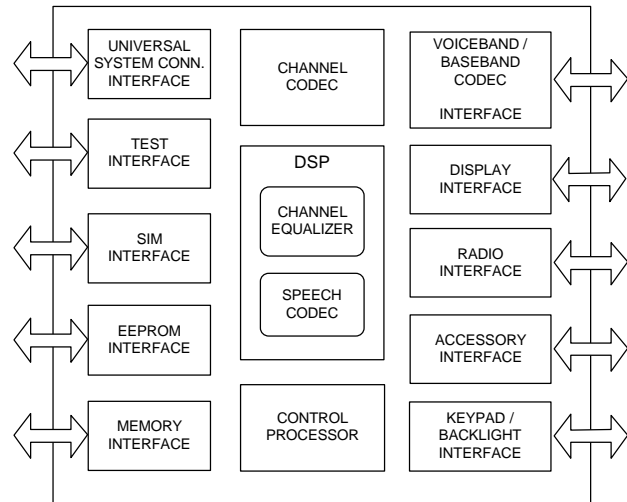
UNIVERSAL SYSTEM CONN. INTERFACE

TEST INTERFACE

SIM INTERFACE

EEPROM INTERFACE

MEMORY INTERFACE

CHANNEL CODEC

DSP

CHANNEL EQUALIZER

SPEECH CODEC

CONTROL PROCESSOR

VOICEBAND / BASEBAND CODEC

INTERFACE

DISPLAY INTERFACE

RADIO INTERFACE

ACCESSORY INTERFACE

KEYPAD / BACKLIGHT INTERFACE